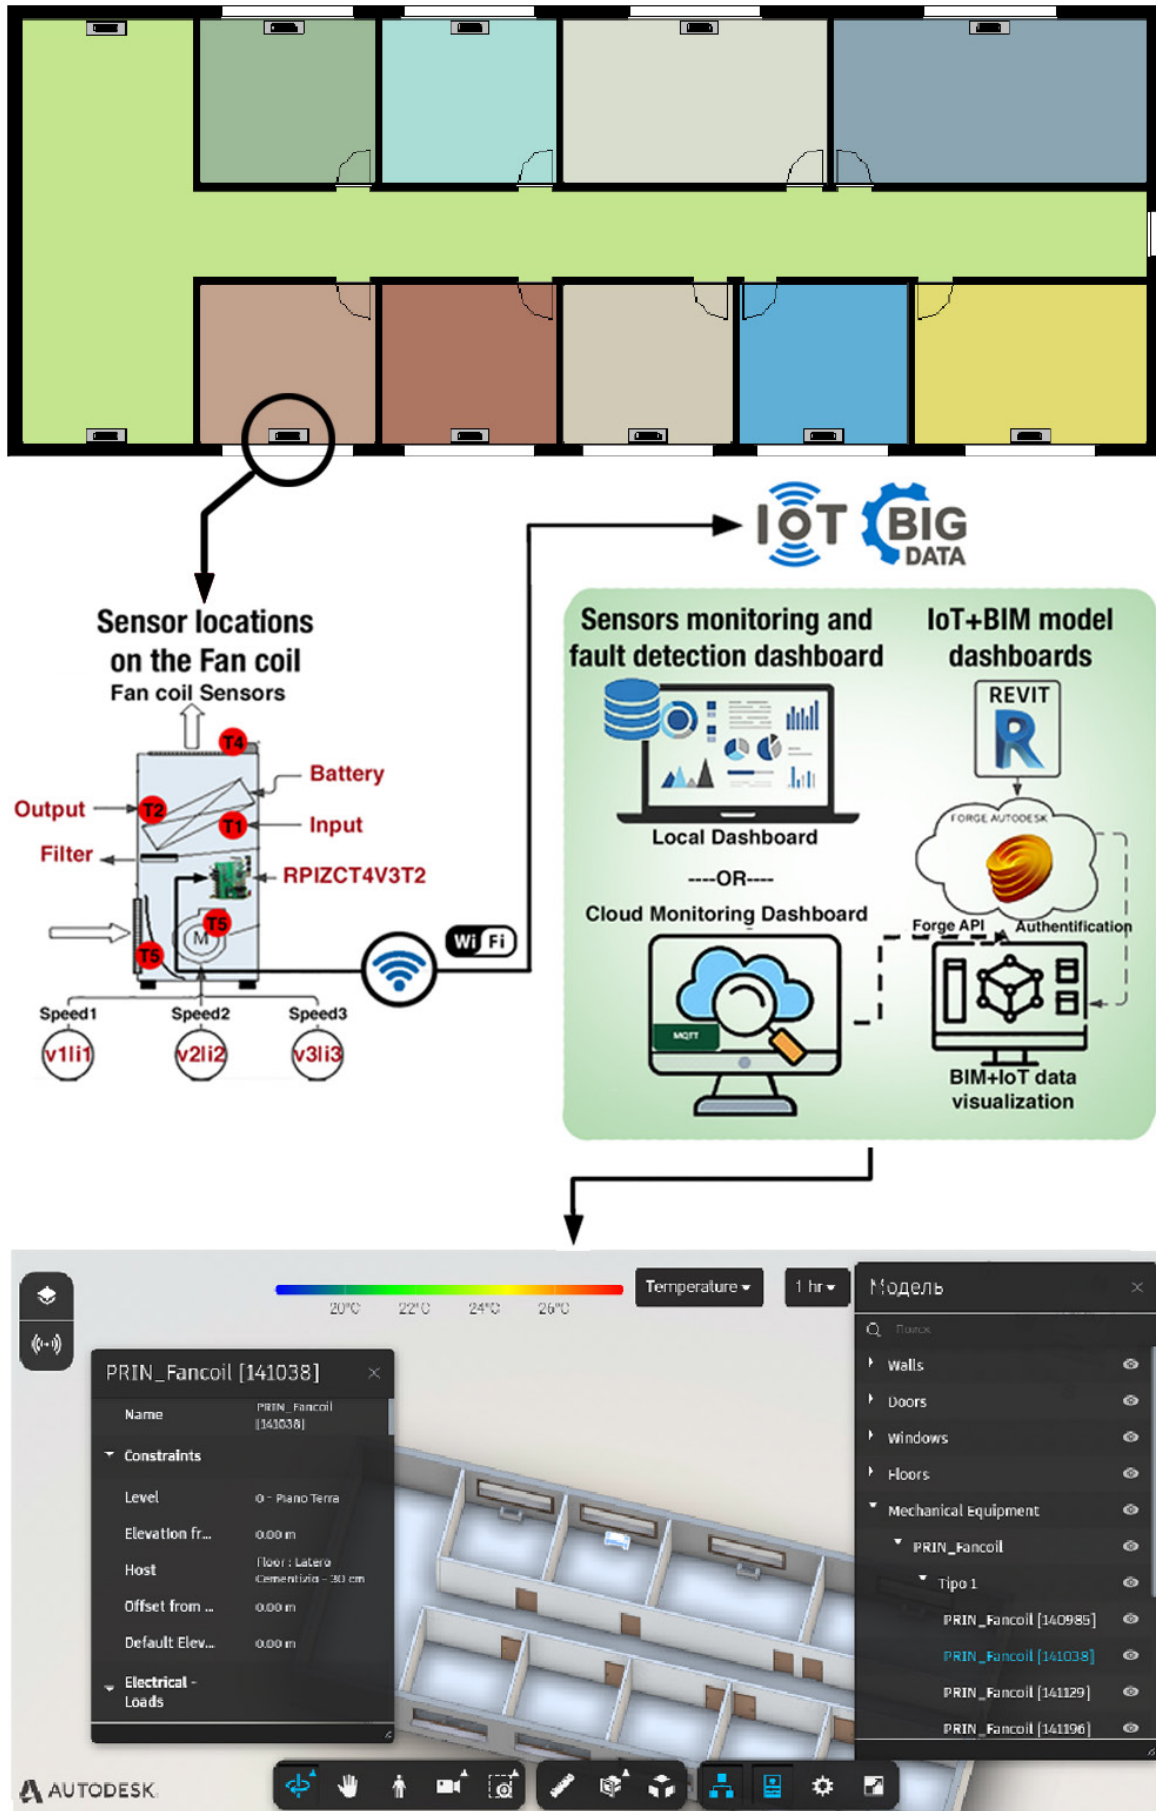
IOT BIG DATA

Sensor locations on the Fan coil

Fan coil Sensors

T4

Battery

Output

T2

T1

Input

Filter

RPIZCT4V3T2

T5

M

T5

Wi Fi

Speed1

Speed2

Speed3

v1li1

v2li2

v3li3

Sensors monitoring and fault detection dashboard

Local Dashboard

----OR----

Cloud Monitoring Dashboard

MQTT

IoT+BIM model dashboards

REVIT

R

FORGE AUTODESK

Forge API

Authentification

BIM+IoT data visualization

Temperature ▾

1 hr ▾

20°C 22°C 24°C 26°C

PRIN_Fancoil [141038]

| Name | PRIN_Fancoil [141038] |
|---|---|
| Constraints | |
| Level | 0 - Piano Terra |
| Elevation fr... | 0.00 m |
| Host | Floor : Latero Cementizio - 30 cm |
| Offset from ... | 0.00 m |
| Default Elev... | 0.00 m |
| Electrical - Loads | |

Модель

Поиск

Walls

Doors

Windows

Floors

Mechanical Equipment

PRIN_Fancoil

Tipo 1

PRIN_Fancoil [140985]

PRIN_Fancoil [141038]

PRIN_Fancoil [141129]

PRIN_Fancoil [141196]

AUTODESK